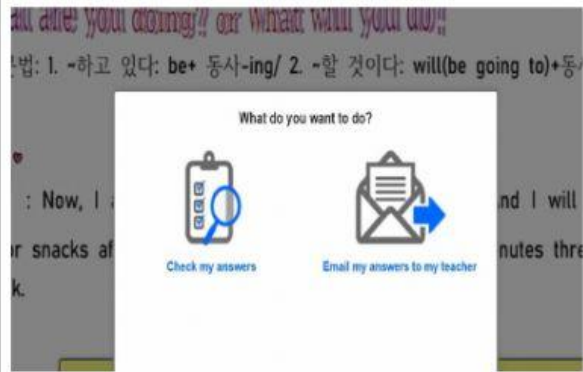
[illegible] are you doing?/ or What will you do?

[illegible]법: 1. ~하고 있다: be+ 동사-ing/ 2. ~할 것이다: will(be going to)+동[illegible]

: Now, I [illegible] nd I will

r snacks af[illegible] nutes thre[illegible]

k.

What do you want to do?

Check my answers

Email my answers to my teacher